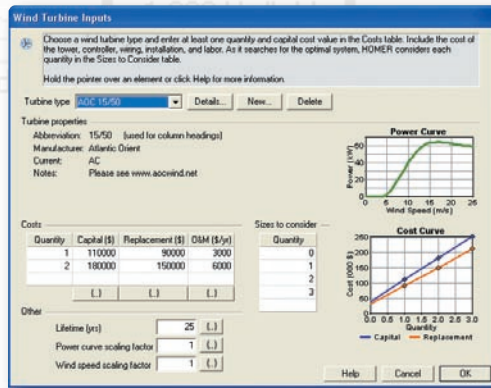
Wind Turbine Inputs

Choose a wind turbine type and enter at least one quantity and capital cost value in the Costs table. Include the cost of the tower, controller, wiring, installation, and labor. As it searches for the optimal system, HOMER considers each quantity in the Sizes to Consider table.

Hold the pointer over an element or click Help for more information.

Turbine type AOC 15/50 Details... New... Delete

Turbine properties
Abbreviation: 15/50 (used for column headings)
Manufacturer: Atlantic Orient
Current: AC
Notes: Please see www.aocwind.net

Power Curve
Power (kW)
60
50
40
30
20
10
0
0 5 10 15 20 25
Wind Speed (m/s)

Costs

| Quantity | Capital ($) | Replacement ($) | O&M ($/yr) |
|---|---|---|---|
| 1 | 110000 | 90000 | 3000 |
| 2 | 180000 | 150000 | 6000 |
| | {..} | {..} | {..} |

Sizes to consider

| Quantity |
|---|
| 0 |
| 1 |
| 2 |
| 3 |

Cost Curve
Cost (000 $)
250
200
150
100
50
0
0.0 0.5 1.0 1.5 2.0 2.5 3.0
Quantity
Capital Replacement

Other
Lifetime (yrs) 25 {..}
Power curve scaling factor 1 {..}
Wind speed scaling factor 1 {..}

Help Cancel OK